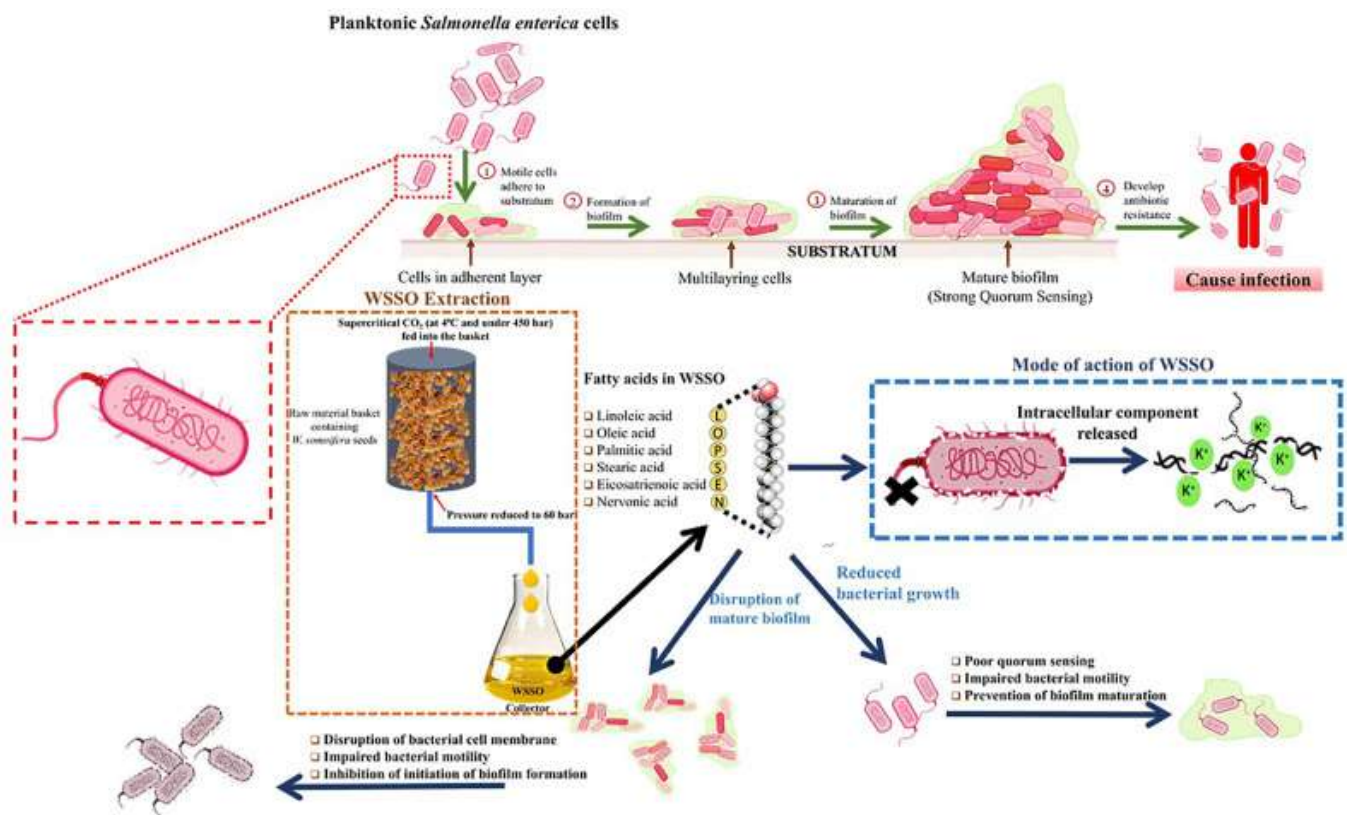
Planktonic *Salmonella enterica* cells

① Motile cells adhere to substratum

② Formation of biofilm

③ Maturation of biofilm

④ Develop antibiotic resistance

SUBSTRATUM

Cells in adherent layer

Multilayring cells

Mature biofilm (Strong Quorum Sensing)

Cause infection

WSSO Extraction

Supercritical $CO_2$ (at 4°C and under 450 bar) fed into the basket

Raw material basket containing *W. somnifera* seeds

Pressure reduced to 60 bar

WSSO Collector

Fatty acids in WSSO

❑ Linoleic acid
❑ Oleic acid
❑ Palmitic acid
❑ Stearic acid
❑ Eicosatrienoic acid
❑ Nervonic acid

L O P S E N

Mode of action of WSSO

Intracellular component released

$K^+$ $K^+$ $K^+$ $K^+$ $K^+$

Disruption of mature biofilm

Reduced bacterial growth

❑ Poor quorum sensing
❑ Impaired bacterial motility
❑ Prevention of biofilm maturation

❑ Disruption of bacterial cell membrane
❑ Impaired bacterial motility
❑ Inhibition of initiation of biofilm formation